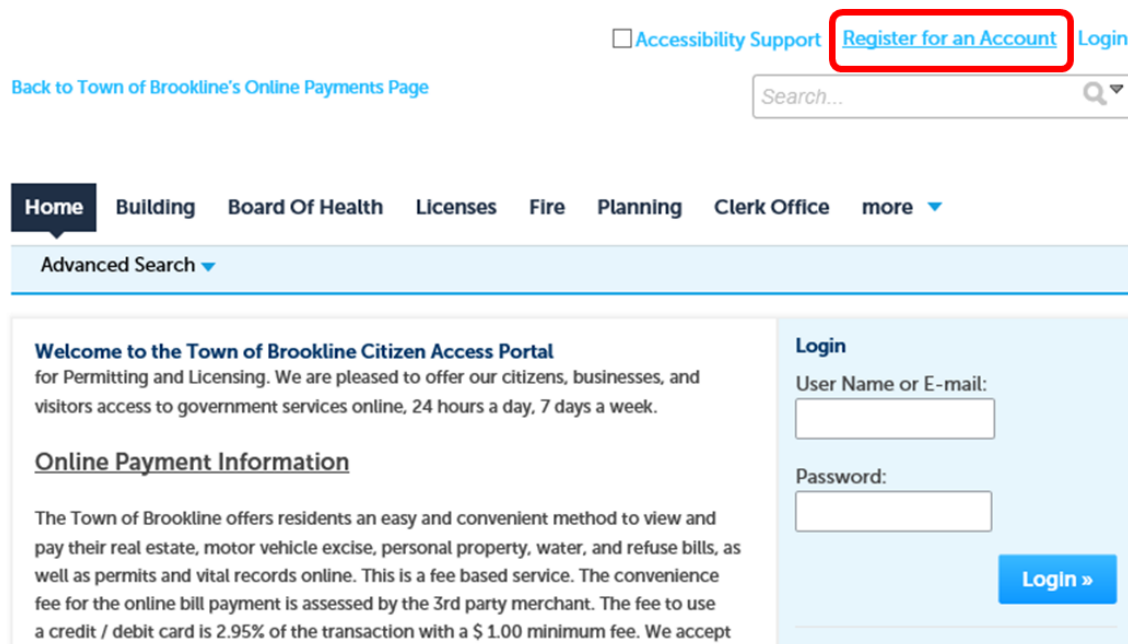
Accessibility Support Register for an Account Login

Back to Town of Brookline's Online Payments Page

Search...

Home Building Board Of Health Licenses Fire Planning Clerk Office more

Advanced Search

Welcome to the Town of Brookline Citizen Access Portal
for Permitting and Licensing. We are pleased to offer our citizens, businesses, and visitors access to government services online, 24 hours a day, 7 days a week.

Online Payment Information

The Town of Brookline offers residents an easy and convenient method to view and pay their real estate, motor vehicle excise, personal property, water, and refuse bills, as well as permits and vital records online. This is a fee based service. The convenience fee for the online bill payment is assessed by the 3rd party merchant. The fee to use a credit / debit card is 2.95% of the transaction with a $ 1.00 minimum fee. We accept

Login
User Name or E-mail:

Password:

Login »